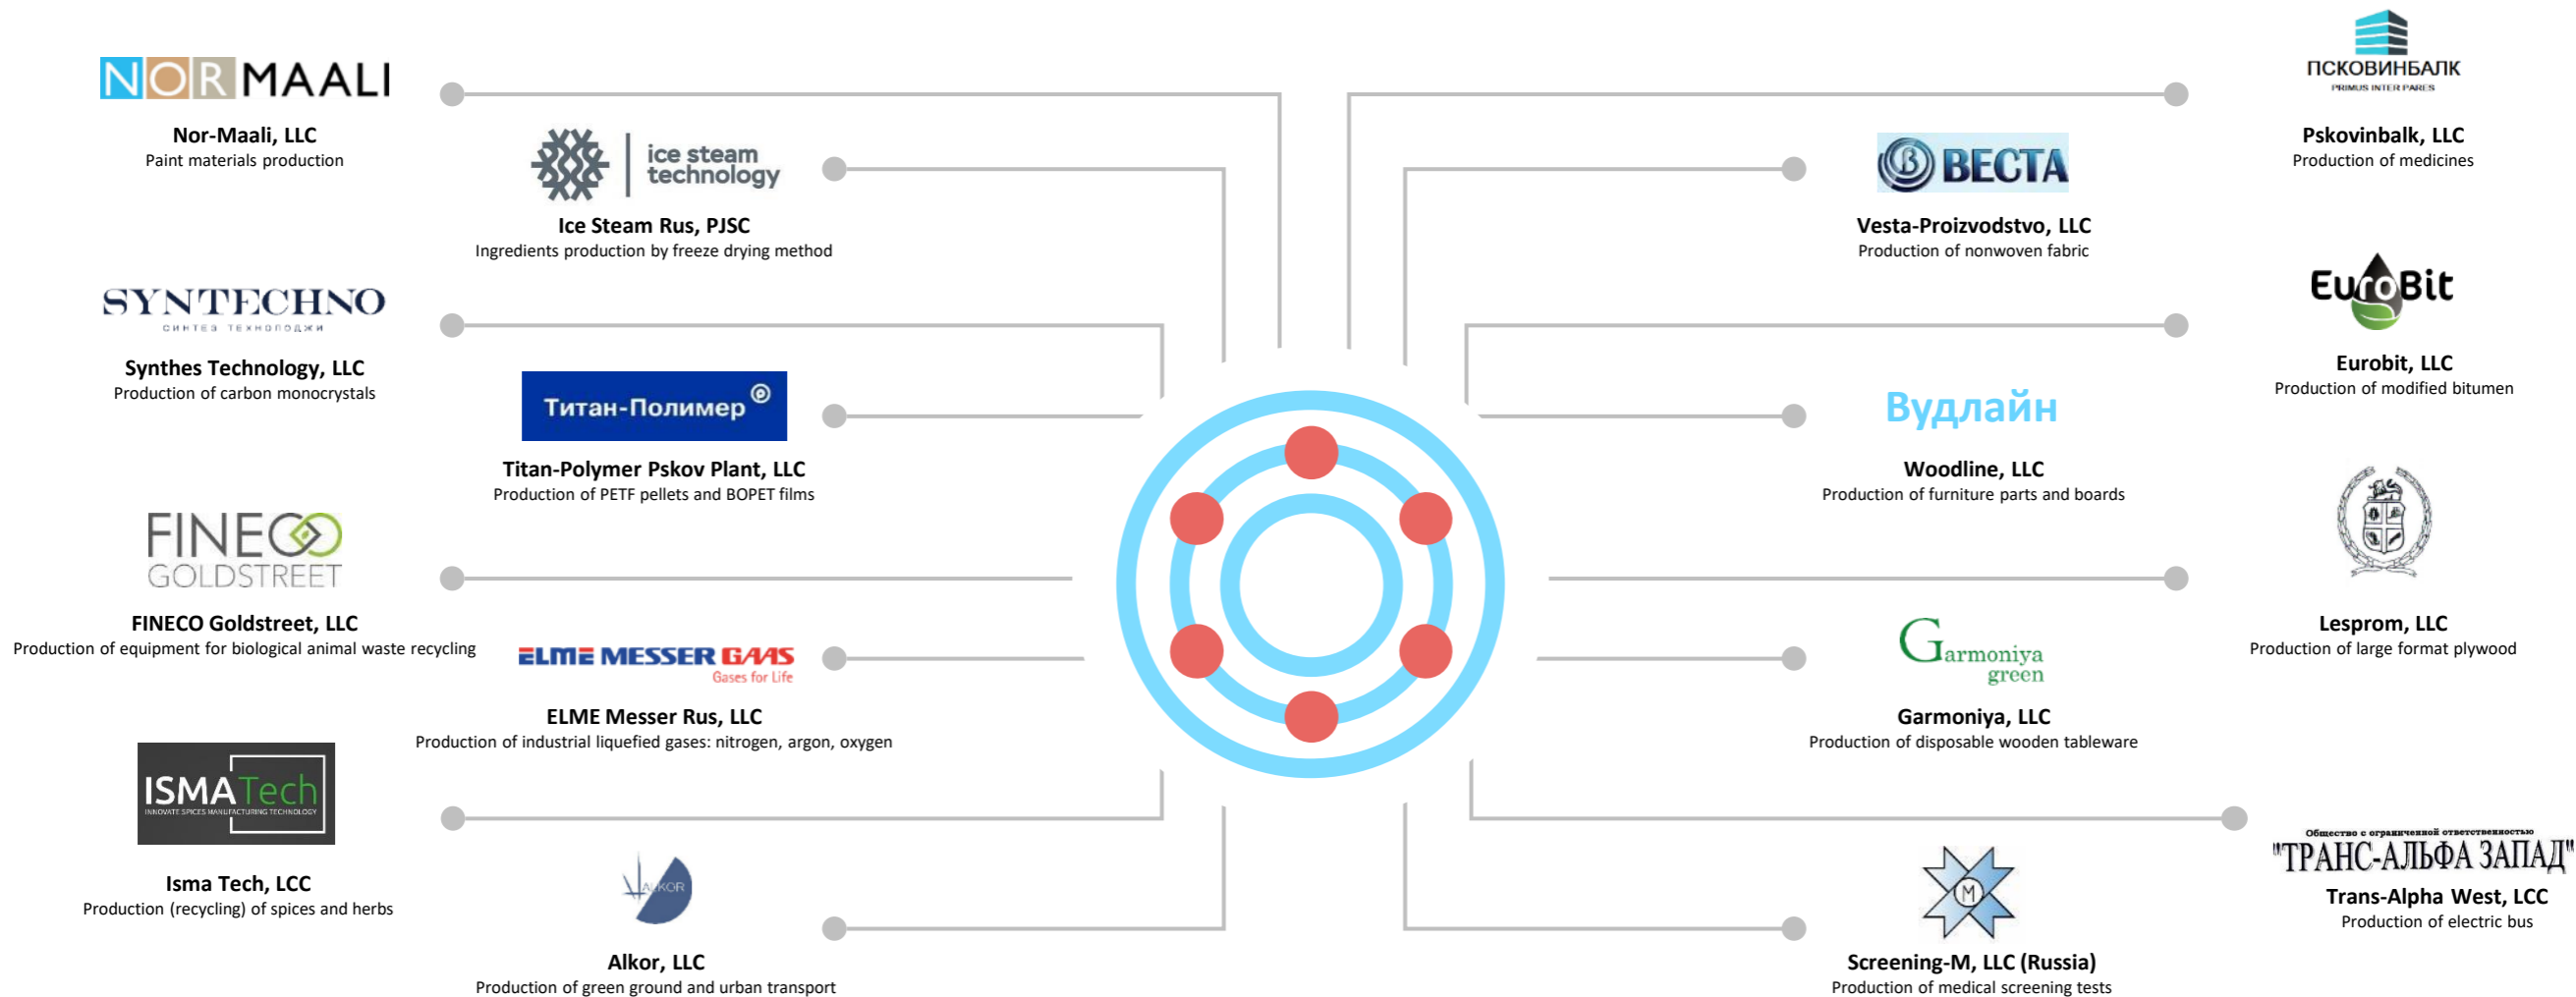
NORMAALI
Nor-Maali, LLC
Paint materials production

ice steam technology
Ice Steam Rus, PJSC
Ingredients production by freeze drying method

SYNTECHNO
СИНТЕЗ ТЕХНОЛОДЖИ
Synthes Technology, LLC
Production of carbon monocrystals

Титан-Полимер
Titan-Polymer Pskov Plant, LLC
Production of PETF pellets and BOPET films

FINECO GOLDSTREET
FINECO Goldstreet, LLC
Production of equipment for biological animal waste recycling

ELME MESSER GAAS
Gases for Life
ELME Messer Rus, LLC
Production of industrial liquefied gases: nitrogen, argon, oxygen

ISMATech
INNOVATE SPICES MANUFACTURING TECHNOLOGY
Isma Tech, LCC
Production (recycling) of spices and herbs

ALKOR
Alkor, LLC
Production of green ground and urban transport

ПСКОВИНБАЛК
PRIMUS INTER PARES
Pskovinbalk, LLC
Production of medicines

ВЕСТА
Vesta-Proizvodstvo, LLC
Production of nonwoven fabric

EuroBit
Eurobit, LLC
Production of modified bitumen

Вудлайн
Woodline, LLC
Production of furniture parts and boards

Lesprom, LLC
Production of large format plywood

Garmoniya green
Garmoniya, LLC
Production of disposable wooden tableware

Общество с ограниченной ответственностью
"ТРАНС-АЛЬФА ЗАПАД"
Trans-Alpha West, LCC
Production of electric bus

M
Screening-M, LLC (Russia)
Production of medical screening tests